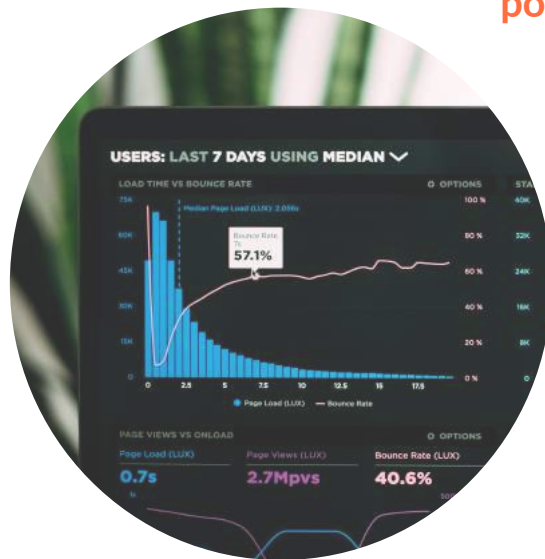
po

USERS: LAST 7 DAYS USING MEDIAN

LOAD TIME VS BOUNCE RATE

OPTIONS

STA

Median Page Load (LUX): 2.05s

Bounce Rate
7s
57.1%

75K
60K
45K
30K
15K
0

100 %
80 %
60 %
40 %
20 %
0 %

40K
32K
24K
16K
8K
0

0 2.5 5 7.5 10 12.5 15 17.5

Page Load (LUX) — Bounce Rate

PAGE VIEWS VS ONLOAD

OPTIONS

Page Load (LUX)
0.7s

Page Views (LUX)
2.7Mpvs

Bounce Rate (LUX)
40.6%

1s